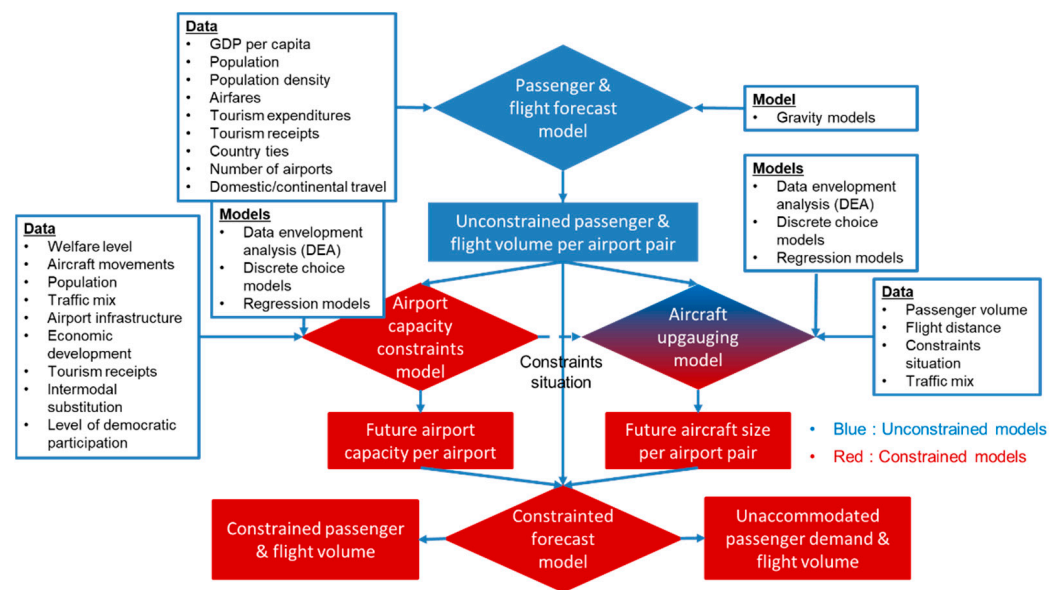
**Data**
- GDP per capita
- Population
- Population density
- Airfares
- Tourism expenditures
- Tourism receipts
- Country ties
- Number of airports
- Domestic/continental travel

Passenger & flight forecast model

**Model**
- Gravity models

**Models**
- Data envelopment analysis (DEA)
- Discrete choice models
- Regression models

Unconstrained passenger & flight volume per airport pair

**Models**
- Data envelopment analysis (DEA)
- Discrete choice models
- Regression models

**Data**
- Welfare level
- Aircraft movements
- Population
- Traffic mix
- Airport infrastructure
- Economic development
- Tourism receipts
- Intermodal substitution
- Level of democratic participation

Airport capacity constraints model

Constraints situation

Aircraft upgauging model

**Data**
- Passenger volume
- Flight distance
- Constraints situation
- Traffic mix

Future airport capacity per airport

Future aircraft size per airport pair

• Blue : Unconstrained models
• Red : Constrained models

Constrained passenger & flight volume

Constrainted forecast model

Unaccommodated passenger demand & flight volume